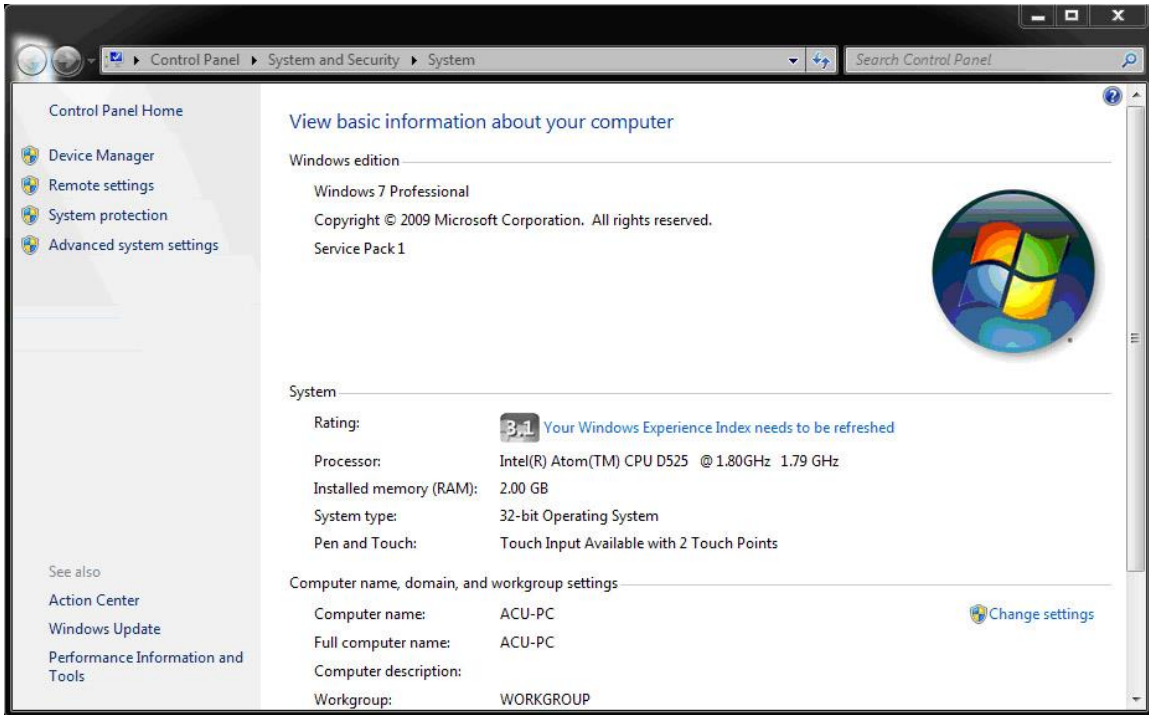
Control Panel ▸ System and Security ▸ System

Search Control Panel

Control Panel Home

Device Manager

Remote settings

System protection

Advanced system settings

See also

Action Center

Windows Update

Performance Information and Tools

View basic information about your computer

Windows edition

Windows 7 Professional

Copyright © 2009 Microsoft Corporation. All rights reserved.

Service Pack 1

System

| | |
|---|---|
| Rating: | 3.1 Your Windows Experience Index needs to be refreshed |
| Processor: | Intel(R) Atom(TM) CPU D525 @ 1.80GHz 1.79 GHz |
| Installed memory (RAM): | 2.00 GB |
| System type: | 32-bit Operating System |
| Pen and Touch: | Touch Input Available with 2 Touch Points |

Computer name, domain, and workgroup settings

| | |
|---|---|
| Computer name: | ACU-PC |
| Full computer name: | ACU-PC |
| Computer description: | |
| Workgroup: | WORKGROUP |

Change settings